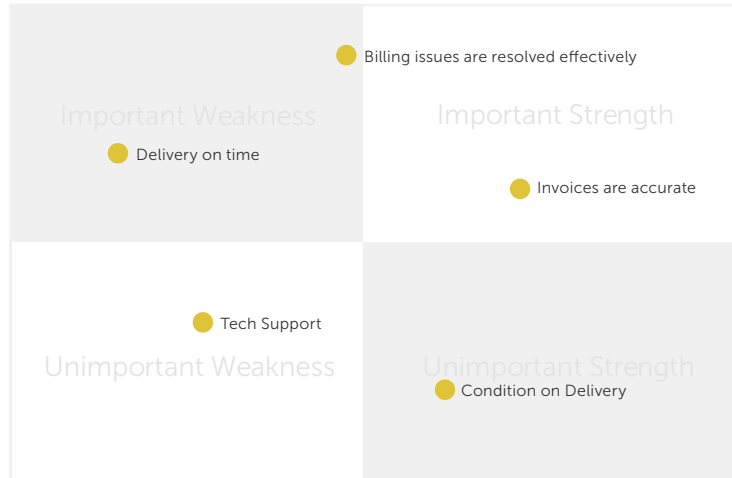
Billing issues are resolved effectively

Important Weakness

Important Strength

Delivery on time

Invoices are accurate

Tech Support

Unimportant Weakness

Unimportant Strength

Condition on Delivery